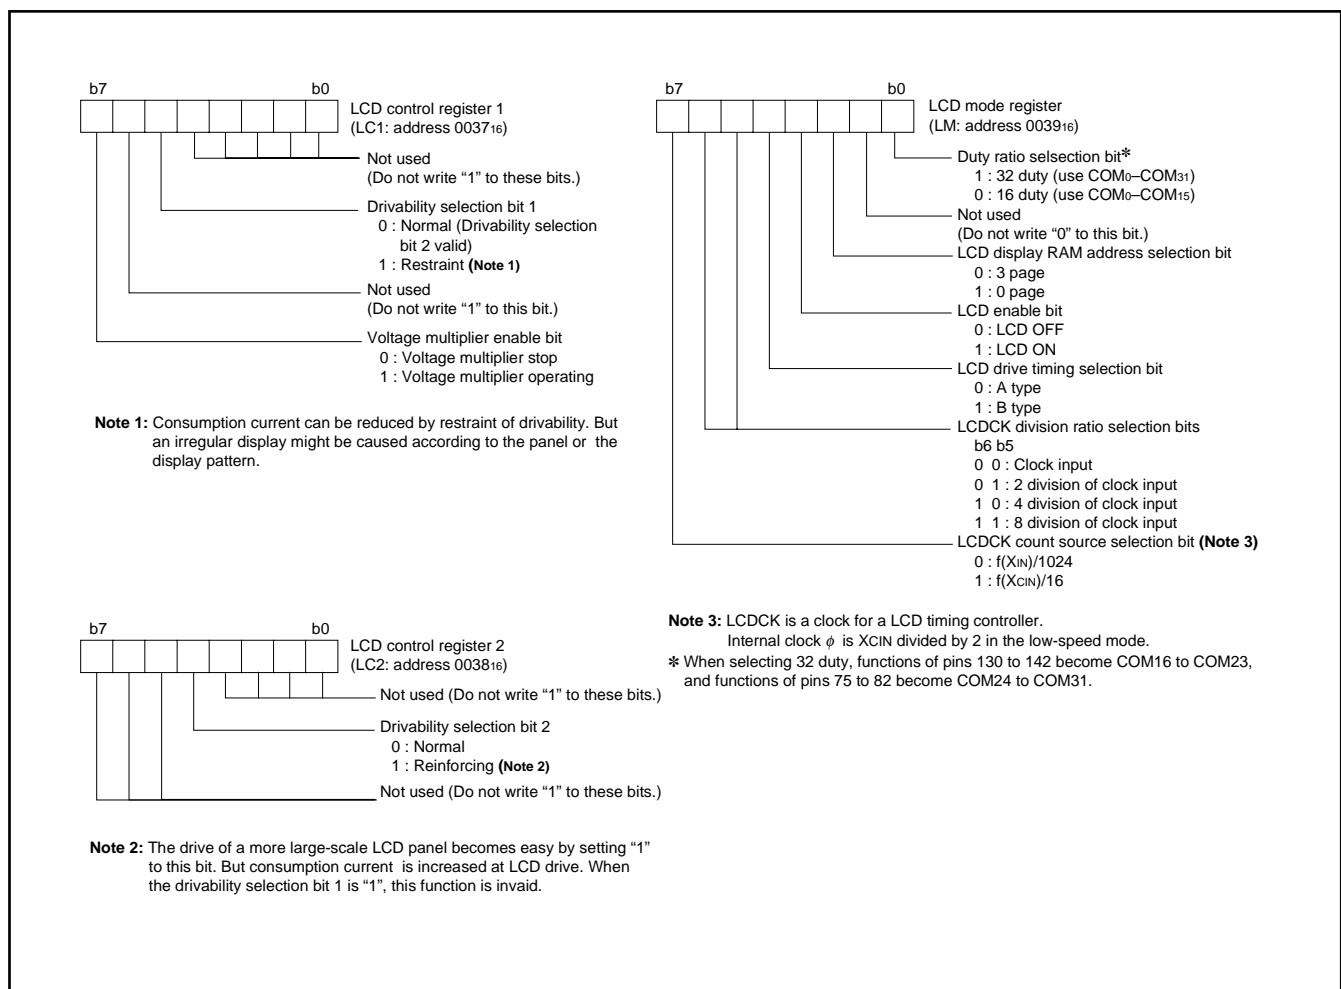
b7 b0

LCD control register 1
(LC1: address $0037_{16}$)

Not used
(Do not write “1” to these bits.)

Drivability selection bit 1
0 : Normal (Drivability selection bit 2 valid)
1 : Restraint **(Note 1)**

Not used
(Do not write “1” to this bit.)

Voltage multiplier enable bit
0 : Voltage multiplier stop
1 : Voltage multiplier operating

**Note 1:** Consumption current can be reduced by restraint of drivability. But an irregular display might be caused according to the panel or the display pattern.

b7 b0

LCD mode register
(LM: address $0039_{16}$)

Duty ratio selsection bit✻
1 : 32 duty (use $COM_0$–$COM_{31}$)
0 : 16 duty (use $COM_0$–$COM_{15}$)

Not used
(Do not write “0” to this bit.)

LCD display RAM address selection bit
0 : 3 page
1 : 0 page

LCD enable bit
0 : LCD OFF
1 : LCD ON

LCD drive timing selection bit
0 : A type
1 : B type

LCDCK division ratio selection bits
b6 b5
0 0 : Clock input
0 1 : 2 division of clock input
1 0 : 4 division of clock input
1 1 : 8 division of clock input

LCDCK count source selection bit **(Note 3)**
0 : f($X_{IN}$)/1024
1 : f($X_{CIN}$)/16

**Note 3:** LCDCK is a clock for a LCD timing controller.
Internal clock $\phi$ is XCIN divided by 2 in the low-speed mode.
✻ When selecting 32 duty, functions of pins 130 to 142 become COM16 to COM23, and functions of pins 75 to 82 become COM24 to COM31.

b7 b0

LCD control register 2
(LC2: address $0038_{16}$)

Not used (Do not write “1” to these bits.)

Drivability selection bit 2
0 : Normal
1 : Reinforcing **(Note 2)**

Not used (Do not write “1” to these bits.)

**Note 2:** The drive of a more large-scale LCD panel becomes easy by setting “1” to this bit. But consumption current is increased at LCD drive. When the drivability selection bit 1 is “1”, this function is invaid.